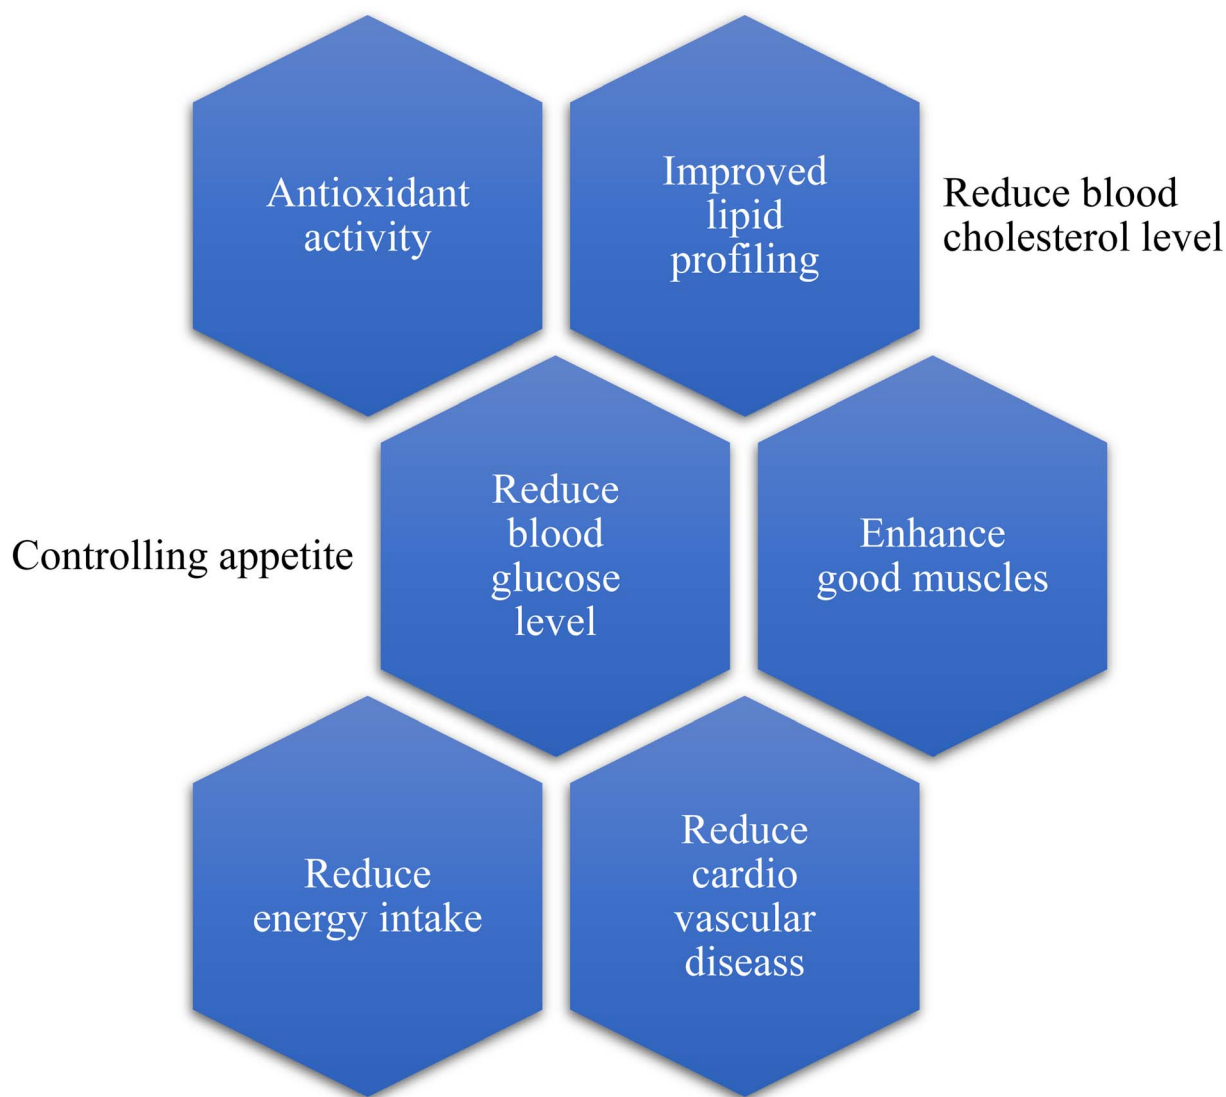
Antioxidant activity

Improved lipid profiling

Reduce blood cholesterol level

Controlling appetite

Reduce blood glucose level

Enhance good muscles

Reduce energy intake

Reduce cardio vascular diseass